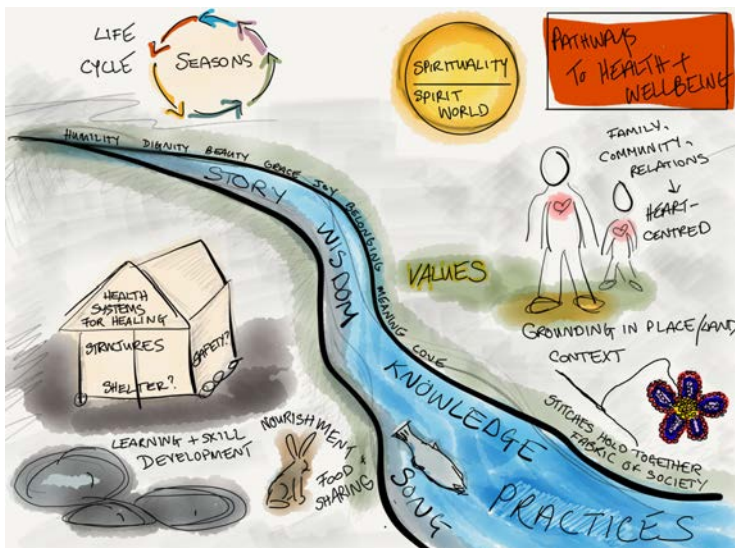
LIFE CYCLE

SEASONS

SPIRITUALITY

SPIRIT WORLD

PATHWAYS TO HEALTH + WELLBEING

HUMILITY DIGNITY BEAUTY GRACE JOY BELONGING MEANING LOVE

STORY

WISDOM

KNOWLEDGE

SONG

PRACTICES

FAMILY, COMMUNITY, RELATIONS

HEART-CENTRED

VALUES

HEALTH SYSTEMS FOR HEALING

STRUCTURES

SAFETY?

SHELTER?

GROUNDING IN PLACE/LAND

CONTEXT

STITCHES HOLD TOGETHER FABRIC OF SOCIETY

NOURISHMENT

FOOD SHARING

LEARNING + SKILL DEVELOPMENT